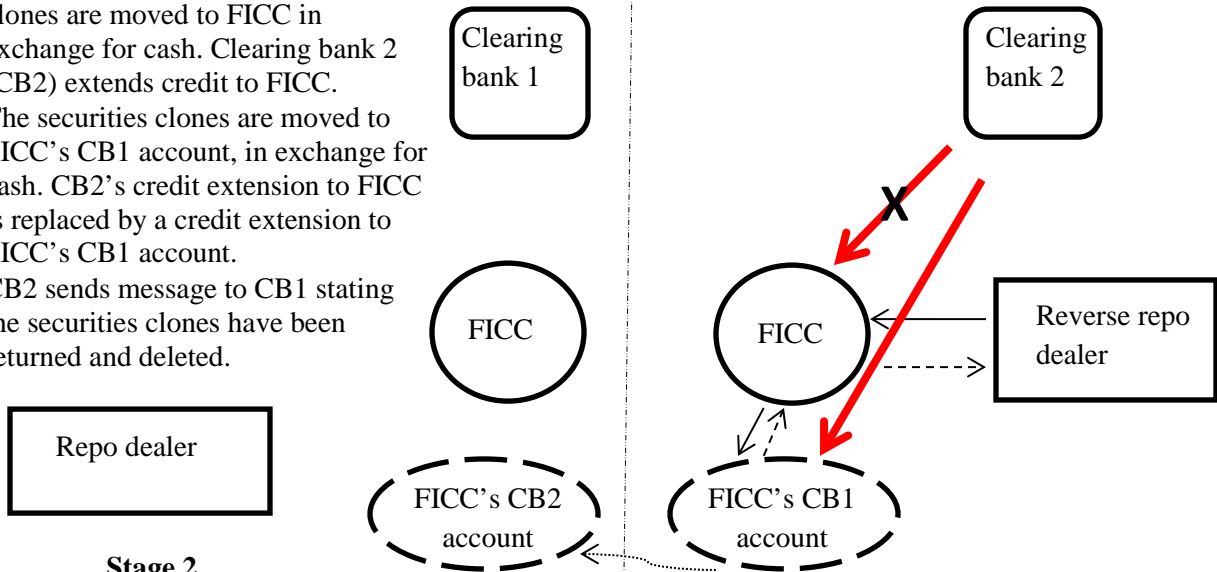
clones are moved to FICC in exchange for cash. Clearing bank 2 (CB2) extends credit to FICC.
The securities clones are moved to FICC's CB1 account, in exchange for cash. CB2's credit extension to FICC is replaced by a credit extension to FICC's CB1 account.
CB2 sends message to CB1 stating the securities clones have been returned and deleted.

Repo dealer

Stage 2

Clearing bank 1

FICC

FICC's CB2 account

Clearing bank 2

X

FICC

Reverse repo dealer

FICC's CB1 account